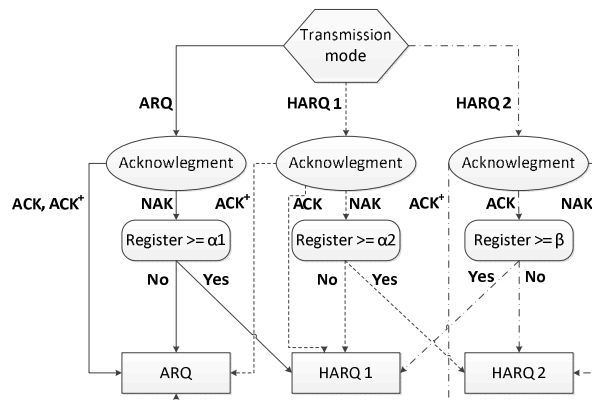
Transmission mode

ARQ

HARQ 1

HARQ 2

Acknowlegment

Acknowlegment

Acknowlegment

ACK, ACK$^+$

NAK

ACK$^+$

ACK

NAK

ACK$^+$

ACK

NAK

Register >= α1

Register >= α2

Register >= β

No

Yes

No

Yes

Yes

No

ARQ

HARQ 1

HARQ 2